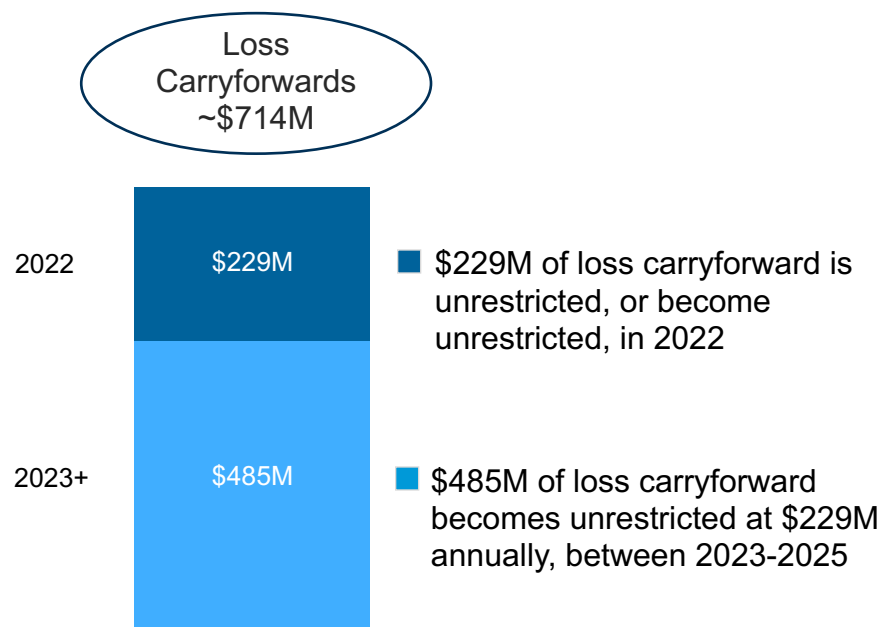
Loss Carryforwards ~$714M

2022

$229M

2023+

$485M

$229M of loss carryforward is unrestricted, or become unrestricted, in 2022

$485M of loss carryforward becomes unrestricted at $229M annually, between 2023-2025